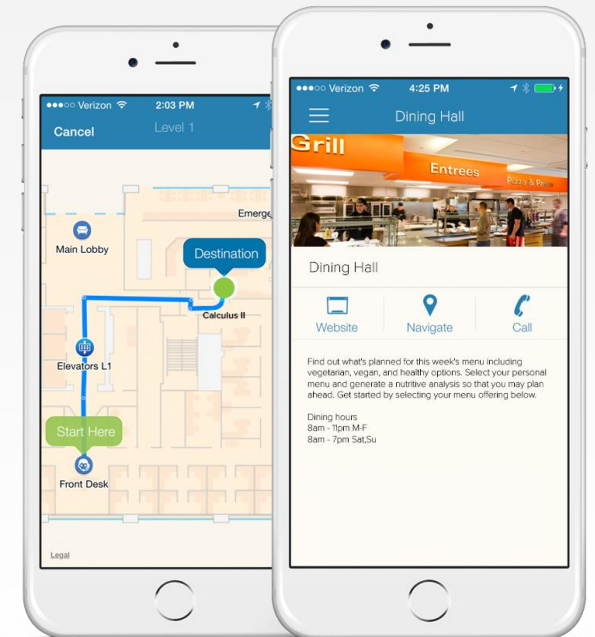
●●●○○ Verizon 2:03 PM

Cancel Level 1

Emerg

Main Lobby

Destination

Calculus II

Elevators L1

Start Here

Front Desk

Legal

●●●○○ Verizon 4:25 PM

Dining Hall

Grill

Entrees

Pizza & Pasta

Dining Hall

Website

Navigate

Call

Find out what's planned for this week's menu including vegetarian, vegan, and healthy options. Select your personal menu and generate a nutritive analysis so that you may plan ahead. Get started by selecting your menu offering below.

Dining hours
8am - 11pm M-F
8am - 7pm Sat,Su